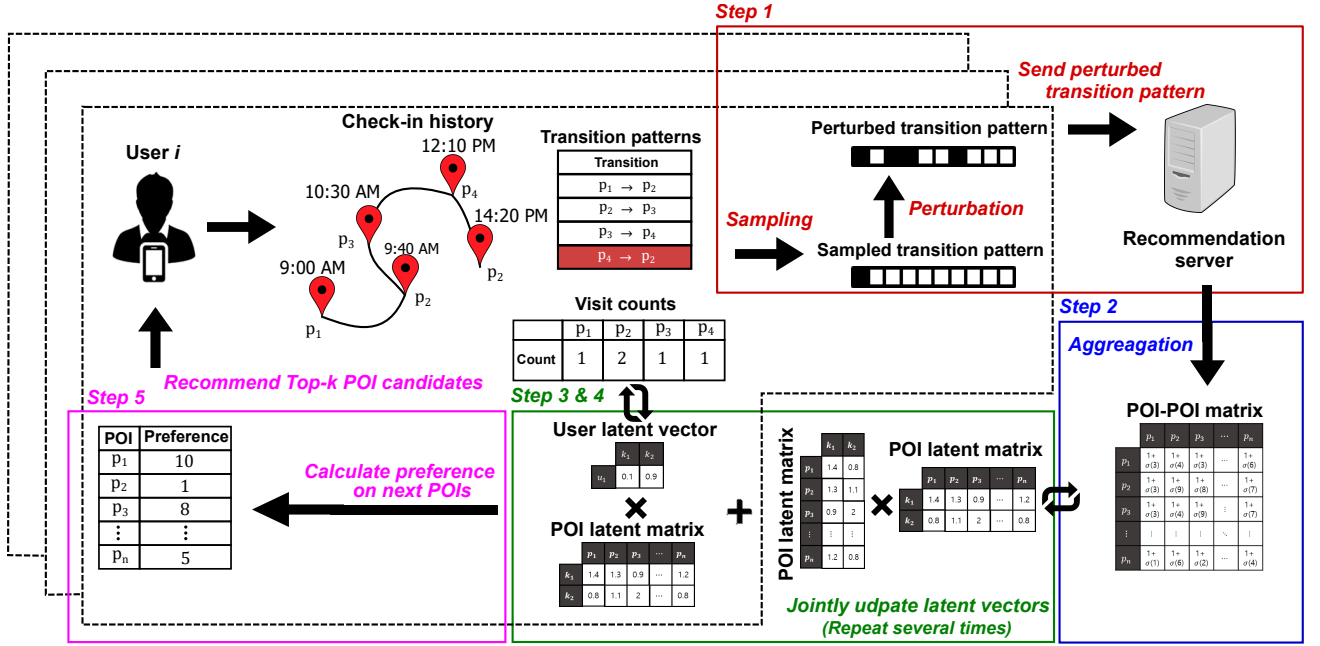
Step 1

Send perturbed transition pattern

Check-in history

User $i$

12:10 PM

10:30 AM

14:20 PM

9:40 AM

9:00 AM

$p_4$ $p_3$ $p_2$ $p_1$ $p_2$

Transition patterns

| Transition |
|---|
| $p_1 \rightarrow p_2$ |
| $p_2 \rightarrow p_3$ |
| $p_3 \rightarrow p_4$ |
| $p_4 \rightarrow p_2$ |

Perturbed transition pattern

Perturbation

Sampling

Sampled transition pattern

Recommendation server

Visit counts

| | $p_1$ | $p_2$ | $p_3$ | $p_4$ |
|---|---|---|---|---|
| Count | 1 | 2 | 1 | 1 |

Step 2

Aggreagation

Recommend Top-k POI candidates

Step 5

Step 3 & 4

User latent vector

| | $k_1$ | $k_2$ |
|---|---|---|
| $u_1$ | 0.1 | 0.9 |

POI latent matrix

| | $p_1$ | $p_2$ | $p_3$ | ⋯ | $p_n$ |
|---|---|---|---|---|---|
| $k_1$ | 1.4 | 1.3 | 0.9 | ⋯ | 1.2 |
| $k_2$ | 0.8 | 1.1 | 2 | ⋯ | 0.8 |

POI latent matrix

| | $k_1$ | $k_2$ |
|---|---|---|
| $p_1$ | 1.4 | 0.8 |
| $p_2$ | 1.3 | 1.1 |
| $p_3$ | 0.9 | 2 |
| ⋮ | ⋮ | ⋮ |
| $p_n$ | 1.2 | 0.8 |

POI latent matrix

| | $p_1$ | $p_2$ | $p_3$ | ⋯ | $p_n$ |
|---|---|---|---|---|---|
| $k_1$ | 1.4 | 1.3 | 0.9 | ⋯ | 1.2 |
| $k_2$ | 0.8 | 1.1 | 2 | ⋯ | 0.8 |

POI-POI matrix

| | $p_1$ | $p_2$ | $p_3$ | ⋯ | $p_n$ |
|---|---|---|---|---|---|
| $p_1$ | 1+ $\sigma(3)$ | 1+ $\sigma(4)$ | 1+ $\sigma(3)$ | ⋯ | 1+ $\sigma(6)$ |
| $p_2$ | 1+ $\sigma(3)$ | 1+ $\sigma(9)$ | 1+ $\sigma(8)$ | ⋯ | 1+ $\sigma(7)$ |
| $p_3$ | 1+ $\sigma(3)$ | 1+ $\sigma(4)$ | 1+ $\sigma(9)$ | ⋮ | 1+ $\sigma(7)$ |
| ⋮ | ⋮ | ⋮ | ⋮ | ⋱ | ⋮ |
| $p_n$ | 1+ $\sigma(1)$ | 1+ $\sigma(6)$ | 1+ $\sigma(2)$ | ⋯ | 1+ $\sigma(4)$ |

| POI | Preference |
|---|---|
| $p_1$ | 10 |
| $p_2$ | 1 |
| $p_3$ | 8 |
| ⋮ | ⋮ |
| $p_n$ | 5 |

Calculate preference on next POIs

Jointly udpate latent vectors (Repeat several times)